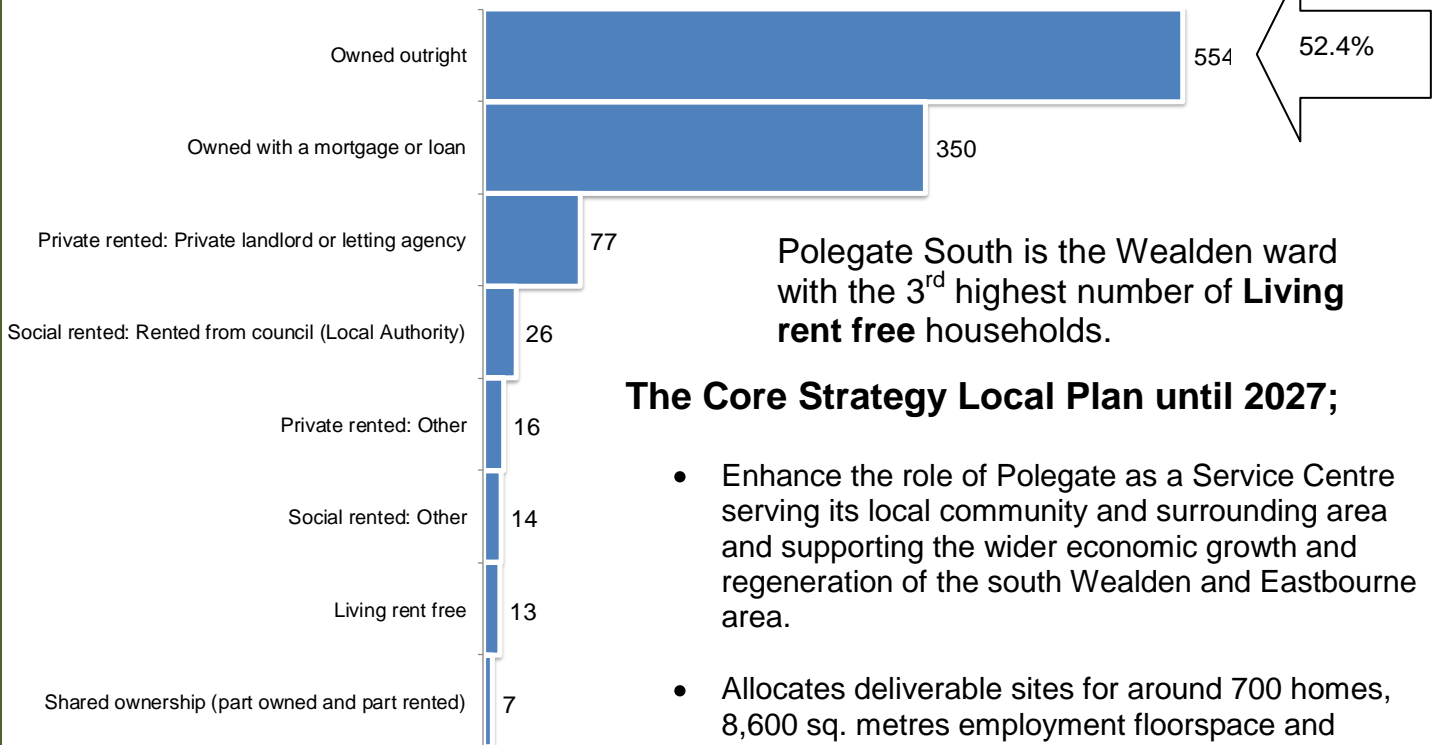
Owned outright
554
52.4%
Owned with a mortgage or loan
350
Private rented: Private landlord or letting agency
77
Social rented: Rented from council (Local Authority)
26
Private rented: Other
16
Social rented: Other
14
Living rent free
13
Shared ownership (part owned and part rented)
7

Polegate South is the Wealden ward with the 3$^{rd}$ highest number of **Living rent free** households.

**The Core Strategy Local Plan until 2027;**

- Enhance the role of Polegate as a Service Centre serving its local community and surrounding area and supporting the wider economic growth and regeneration of the south Wealden and Eastbourne area.

- Allocates deliverable sites for around 700 homes, 8,600 sq. metres employment floorspace and